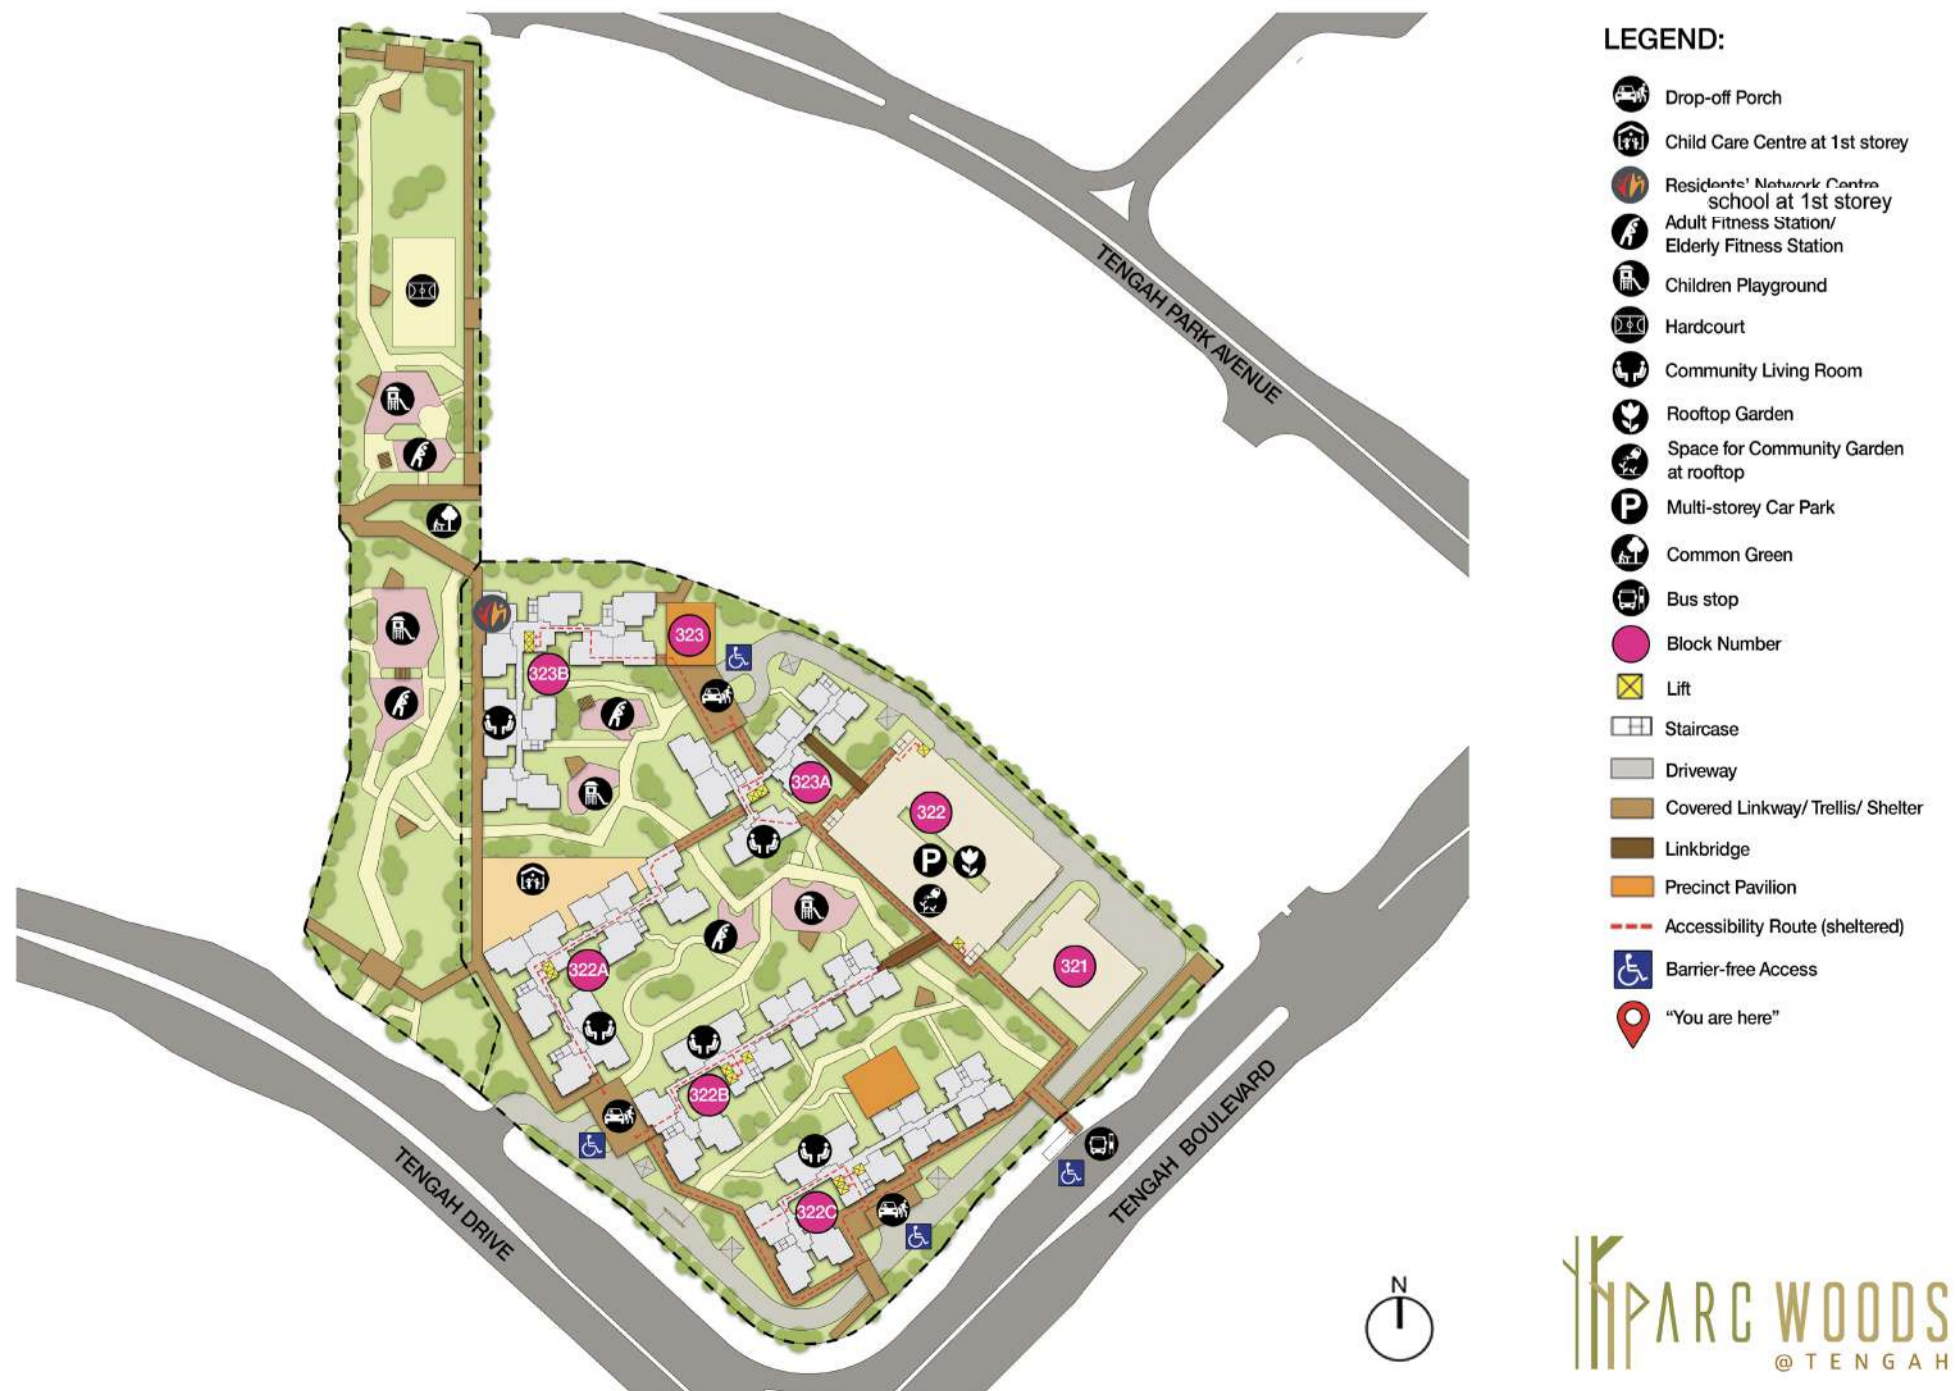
TENGAH PARK AVENUE

323
323B
323A
322
321
322A
322B
322C

TENGAH DRIVE

TENGAH BOULEVARD

LEGEND:

Drop-off Porch
Child Care Centre at 1st storey
Residents' Network Centre
school at 1st storey
Adult Fitness Station/ Elderly Fitness Station
Children Playground
Hardcourt
Community Living Room
Rooftop Garden
Space for Community Garden at rooftop
Multi-storey Car Park
Common Green
Bus stop
Block Number
Lift
Staircase
Driveway
Covered Linkway/ Trellis/ Shelter
Linkbridge
Precinct Pavilion
Accessibility Route (sheltered)
Barrier-free Access
"You are here"

N

PARC WOODS
@TENGAH